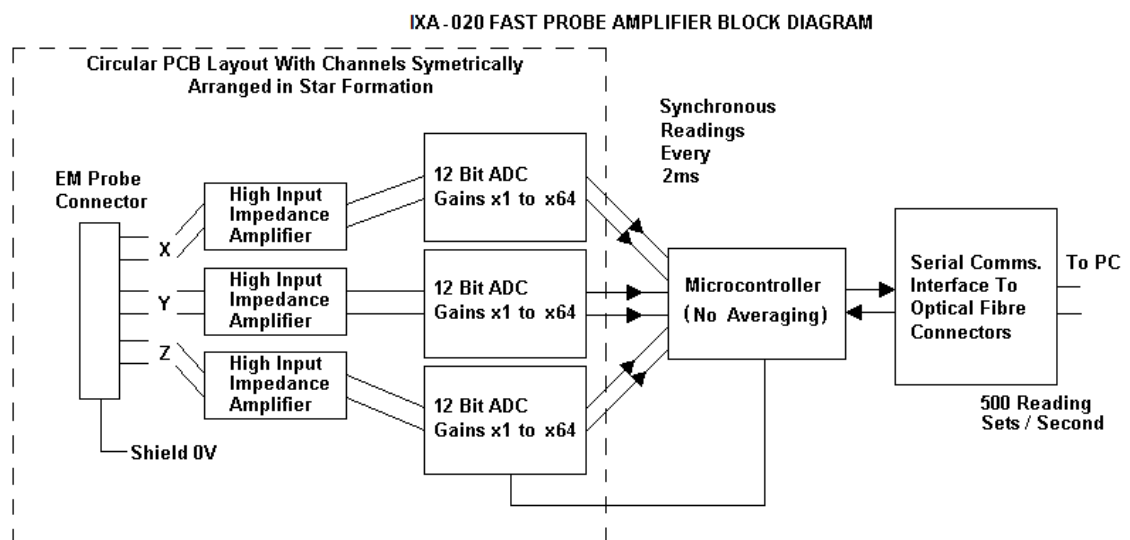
IXA-020 FAST PROBE AMPLIFIER BLOCK DIAGRAM

Circular PCB Layout With Channels Symetrically Arranged in Star Formation

Synchronous Readings Every 2ms

EM Probe Connector

X

Y

Z

Shield 0V

High Input Impedance Amplifier

High Input Impedance Amplifier

High Input Impedance Amplifier

12 Bit ADC Gains x1 to x64

12 Bit ADC Gains x1 to x64

12 Bit ADC Gains x1 to x64

Microcontroller (No Averaging)

Serial Comms. Interface To Optical Fibre Connectors

To PC

500 Reading Sets / Second